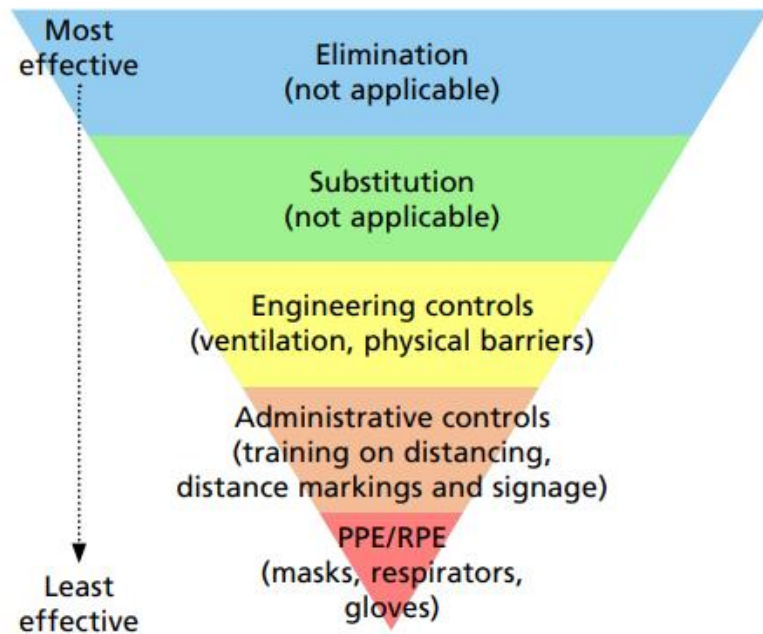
Most effective

Elimination
(not applicable)

Substitution
(not applicable)

Engineering controls
(ventilation, physical barriers)

Administrative controls
(training on distancing, distance markings and signage)

PPE/RPE
(masks, respirators, gloves)

Least effective